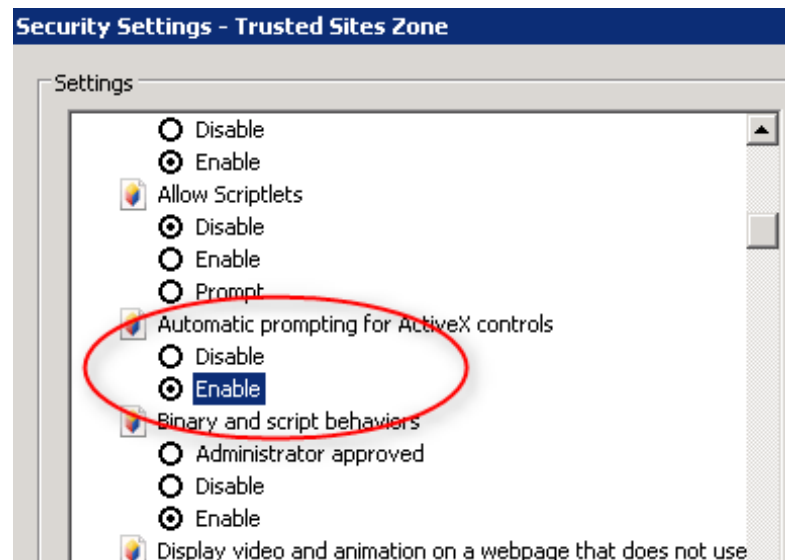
Security Settings - Trusted Sites Zone

Settings

Disable
Enable
Allow Scriptlets
Disable
Enable
Prompt
Automatic prompting for ActiveX controls
Disable
Enable
Binary and script behaviors
Administrator approved
Disable
Enable
Display video and animation on a webpage that does not use